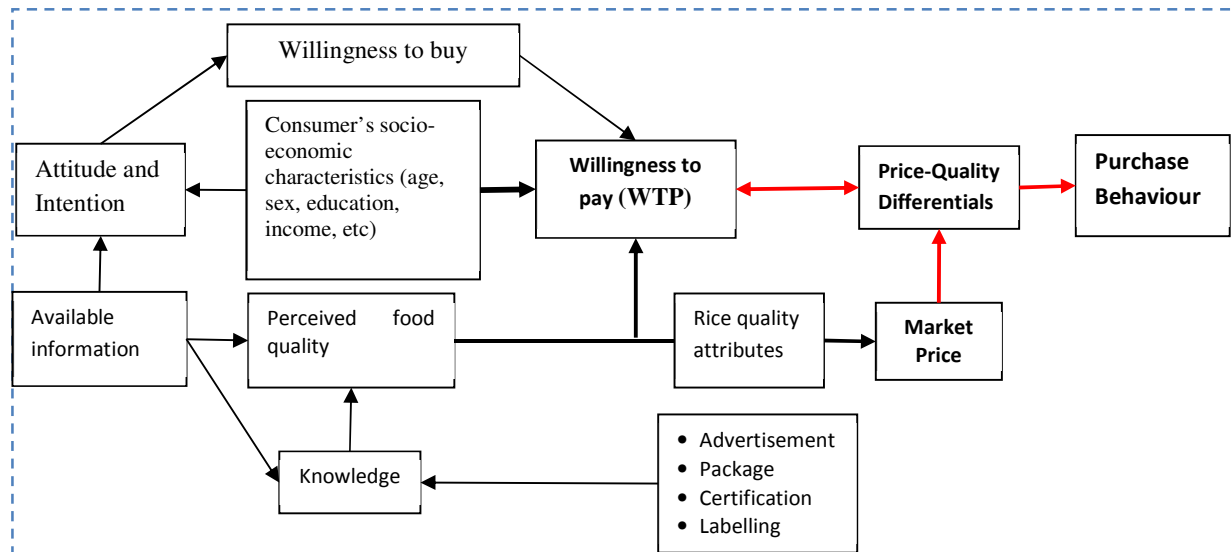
Willingness to buy

Attitude and Intention

Consumer's socio-economic characteristics (age, sex, education, income, etc)

Willingness to pay (WTP)

Price-Quality Differentials

Purchase Behaviour

Available information

Perceived food quality

Rice quality attributes

Market Price

Knowledge

- Advertisement
- Package
- Certification
- Labelling